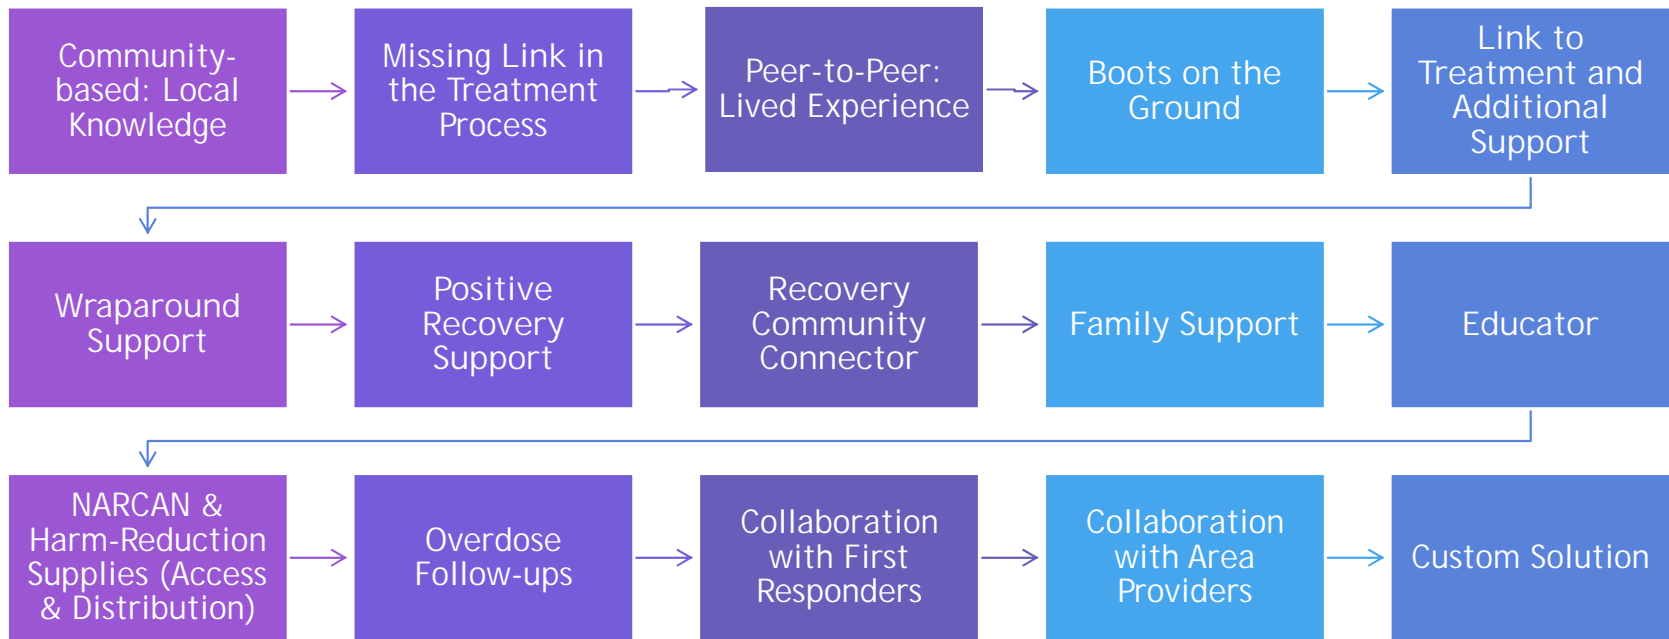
Community-based: Local Knowledge

Missing Link in the Treatment Process

Peer-to-Peer: Lived Experience

Boots on the Ground

Link to Treatment and Additional Support

Wraparound Support

Positive Recovery Support

Recovery Community Connector

Family Support

Educator

NARCAN & Harm-Reduction Supplies (Access & Distribution)

Overdose Follow-ups

Collaboration with First Responders

Collaboration with Area Providers

Custom Solution